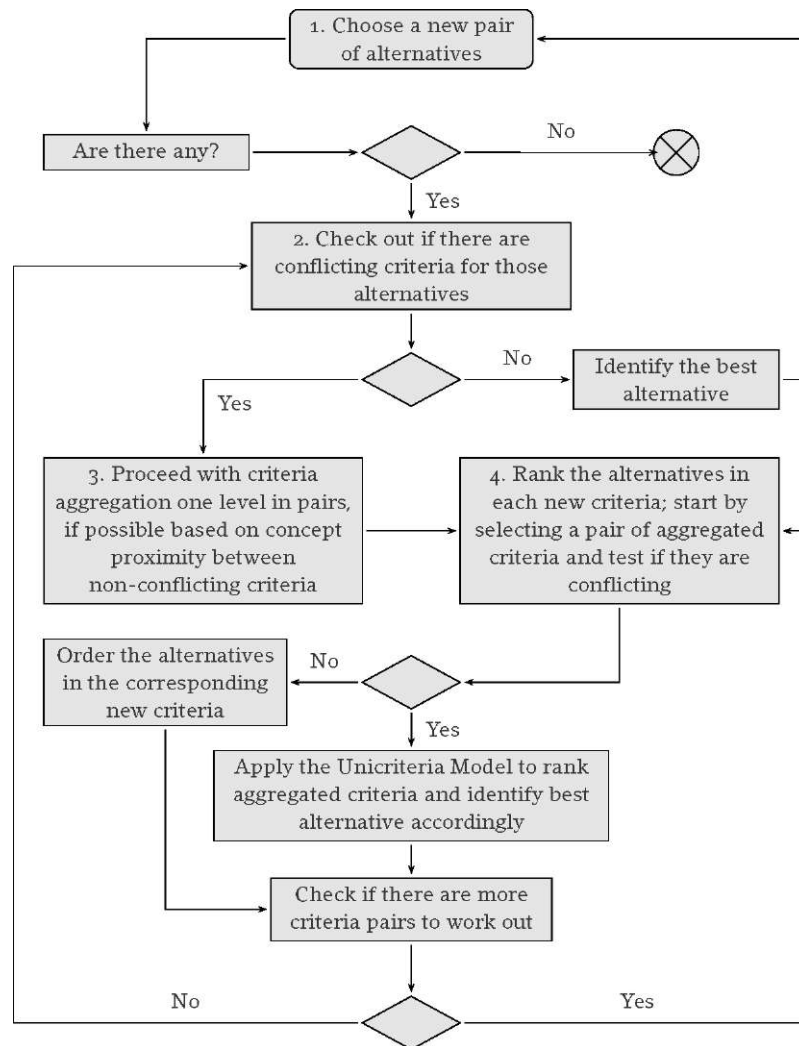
1. Choose a new pair of alternatives

Are there any?

No

Yes

2. Check out if there are conflicting criteria for those alternatives

No

Identify the best alternative

Yes

3. Proceed with criteria aggregation one level in pairs, if possible based on concept proximity between non-conflicting criteria

4. Rank the alternatives in each new criteria; start by selecting a pair of aggregated criteria and test if they are conflicting

Order the alternatives in the corresponding new criteria

No

Yes

Apply the Unicriteria Model to rank aggregated criteria and identify best alternative accordingly

Check if there are more criteria pairs to work out

No

Yes